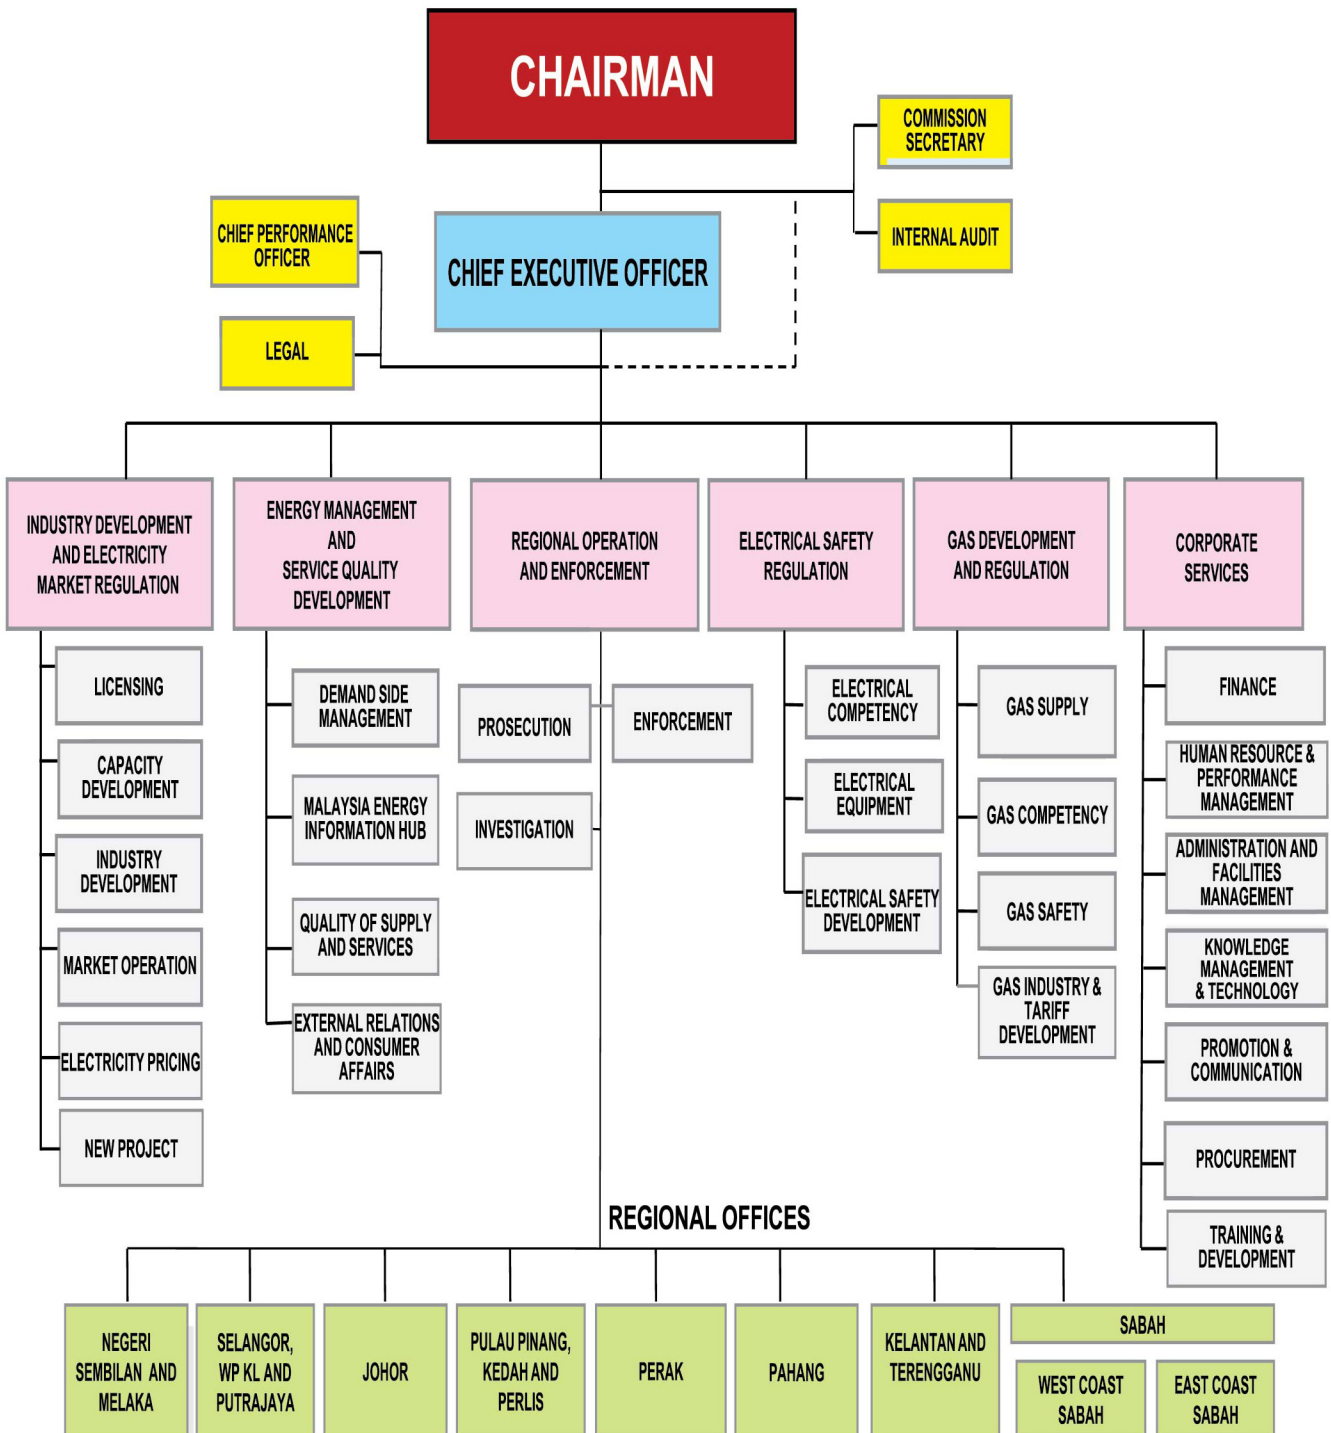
CHAIRMAN

COMMISSION SECRETARY

INTERNAL AUDIT

CHIEF PERFORMANCE OFFICER

CHIEF EXECUTIVE OFFICER

LEGAL

INDUSTRY DEVELOPMENT AND ELECTRICITY MARKET REGULATION

LICENSING

CAPACITY DEVELOPMENT

INDUSTRY DEVELOPMENT

MARKET OPERATION

ELECTRICITY PRICING

NEW PROJECT

ENERGY MANAGEMENT AND SERVICE QUALITY DEVELOPMENT

DEMAND SIDE MANAGEMENT

MALAYSIA ENERGY INFORMATION HUB

QUALITY OF SUPPLY AND SERVICES

EXTERNAL RELATIONS AND CONSUMER AFFAIRS

REGIONAL OPERATION AND ENFORCEMENT

PROSECUTION

ENFORCEMENT

INVESTIGATION

ELECTRICAL SAFETY REGULATION

ELECTRICAL COMPETENCY

ELECTRICAL EQUIPMENT

ELECTRICAL SAFETY DEVELOPMENT

GAS DEVELOPMENT AND REGULATION

GAS SUPPLY

GAS COMPETENCY

GAS SAFETY

GAS INDUSTRY & TARIFF DEVELOPMENT

CORPORATE SERVICES

FINANCE

HUMAN RESOURCE & PERFORMANCE MANAGEMENT

ADMINISTRATION AND FACILITIES MANAGEMENT

KNOWLEDGE MANAGEMENT & TECHNOLOGY

PROMOTION & COMMUNICATION

PROCUREMENT

TRAINING & DEVELOPMENT

REGIONAL OFFICES

NEGERI SEMBILAN AND MELAKA

SELANGOR, WP KL AND PUTRAJAYA

JOHOR

PULAU PINANG, KEDAH AND PERLIS

PERAK

PAHANG

KELANTAN AND TERENGGANU

SABAH

WEST COAST SABAH

EAST COAST SABAH